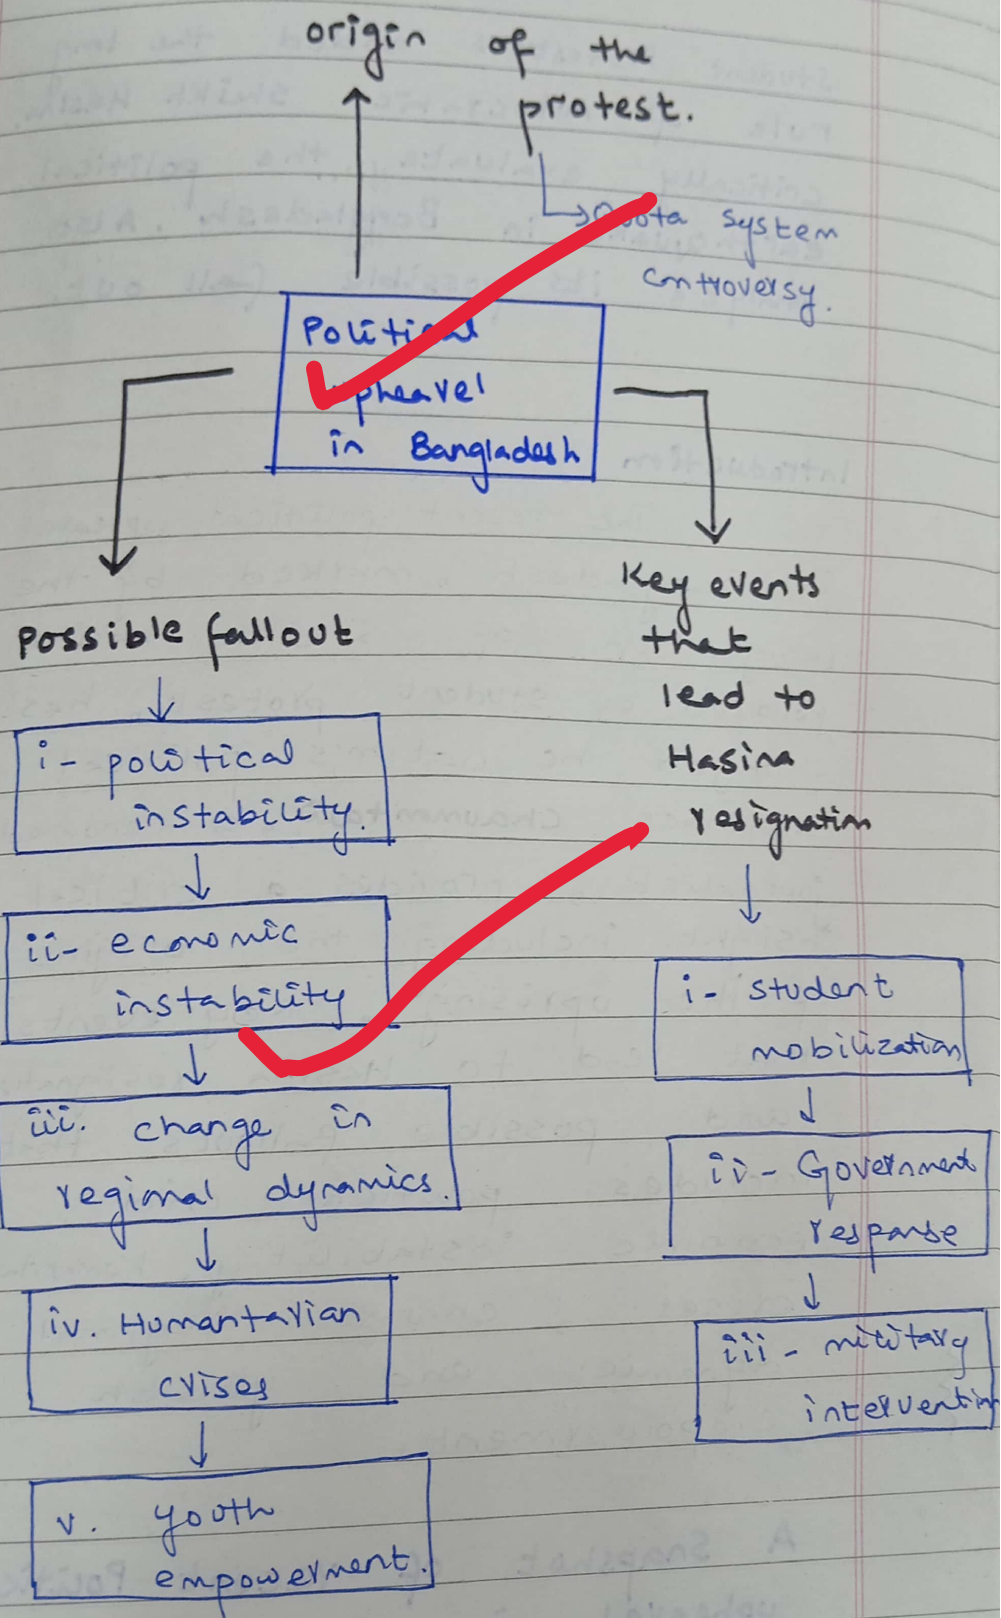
origin of the protest.

Quota system controversy.

Political upheavel in Bangladesh

Possible fallout

i- political instability.

ii- economic instability

iii. change in regional dynamics.

iv. Humantarian crises

v. youth empowerment.

Key events that lead to Hasina resignation

i- student mobilization

ii- Government response

iii- military intervention